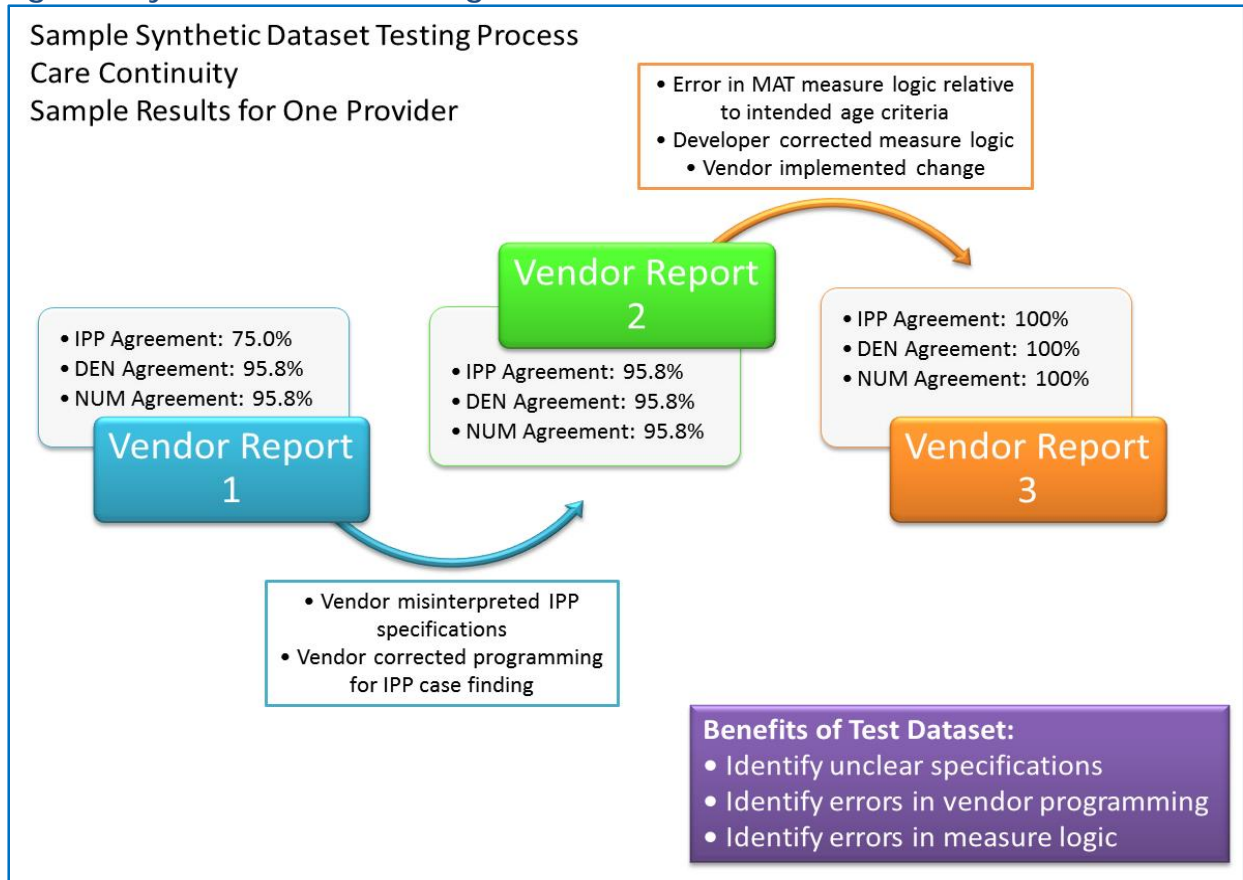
Sample Synthetic Dataset Testing Process
Care Continuity
Sample Results for One Provider

• Error in MAT measure logic relative to intended age criteria
• Developer corrected measure logic
• Vendor implemented change

• IPP Agreement: 75.0%
• DEN Agreement: 95.8%
• NUM Agreement: 95.8%

Vendor Report 1

• Vendor misinterpreted IPP specifications
• Vendor corrected programming for IPP case finding

Vendor Report 2

• IPP Agreement: 95.8%
• DEN Agreement: 95.8%
• NUM Agreement: 95.8%

• IPP Agreement: 100%
• DEN Agreement: 100%
• NUM Agreement: 100%

Vendor Report 3

Benefits of Test Dataset:
• Identify unclear specifications
• Identify errors in vendor programming
• Identify errors in measure logic